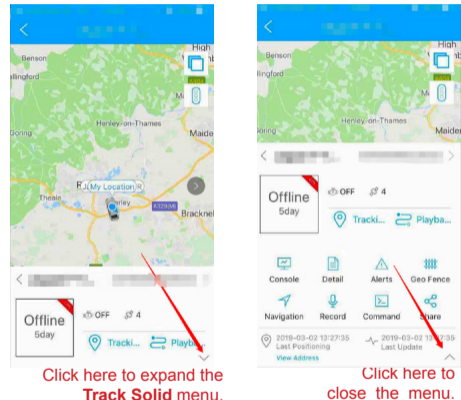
<

Benson

High

llingford

Henley-on-Thames

Maide

Goring

My Location

Theale

ley

A329(M)

Bracknel

<

Offline
5day

OFF

4

Tracki...

Playba...

Click here to expand the Track Solid menu.

<

Benson

High

llingford

Henley-on-Thames

Maide

Goring

<

Offline
5day

OFF

4

Tracki...

Playba...

Console

Detail

Alerts

Geo Fence

Navigation

Record

Command

Share

2019-03-02 13:27:35
Last Positioning

2019-03-02 13:27:35
Last Update

View Address

Click here to close the menu.